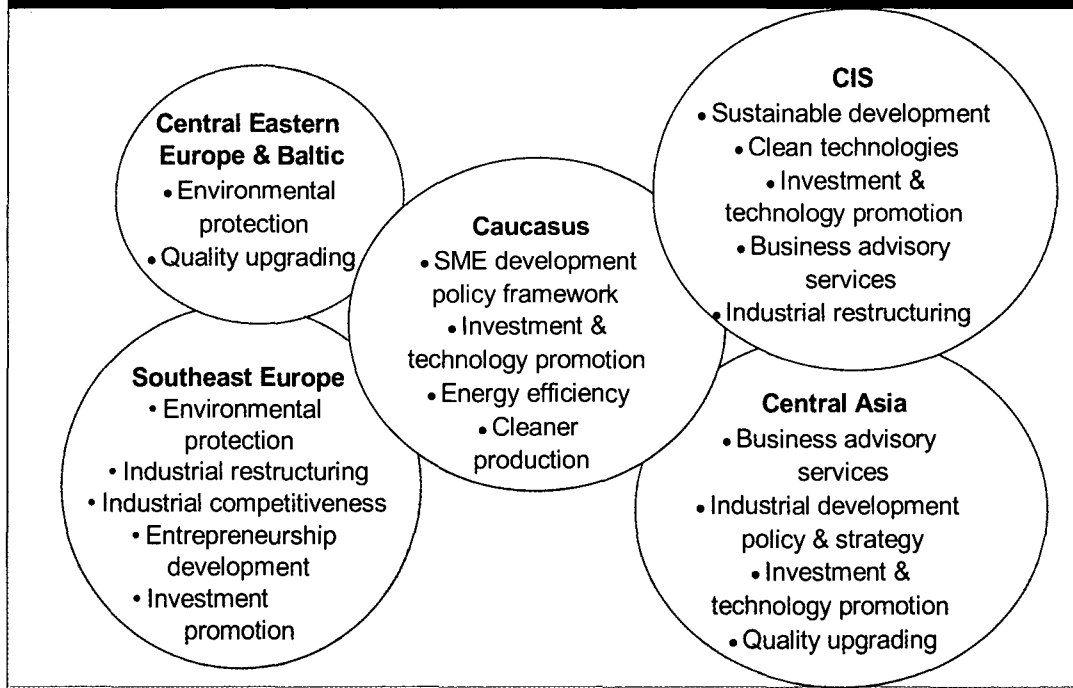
**Central Eastern Europe & Baltic**
• Environmental protection
• Quality upgrading

**Caucasus**
• SME development policy framework
• Investment & technology promotion
• Energy efficiency
• Cleaner production

**CIS**
• Sustainable development
• Clean technologies
• Investment & technology promotion
• Business advisory services
• Industrial restructuring

**Southeast Europe**
• Environmental protection
• Industrial restructuring
• Industrial competitiveness
• Entrepreneurship development
• Investment promotion

**Central Asia**
• Business advisory services
• Industrial development policy & strategy
• Investment & technology promotion
• Quality upgrading